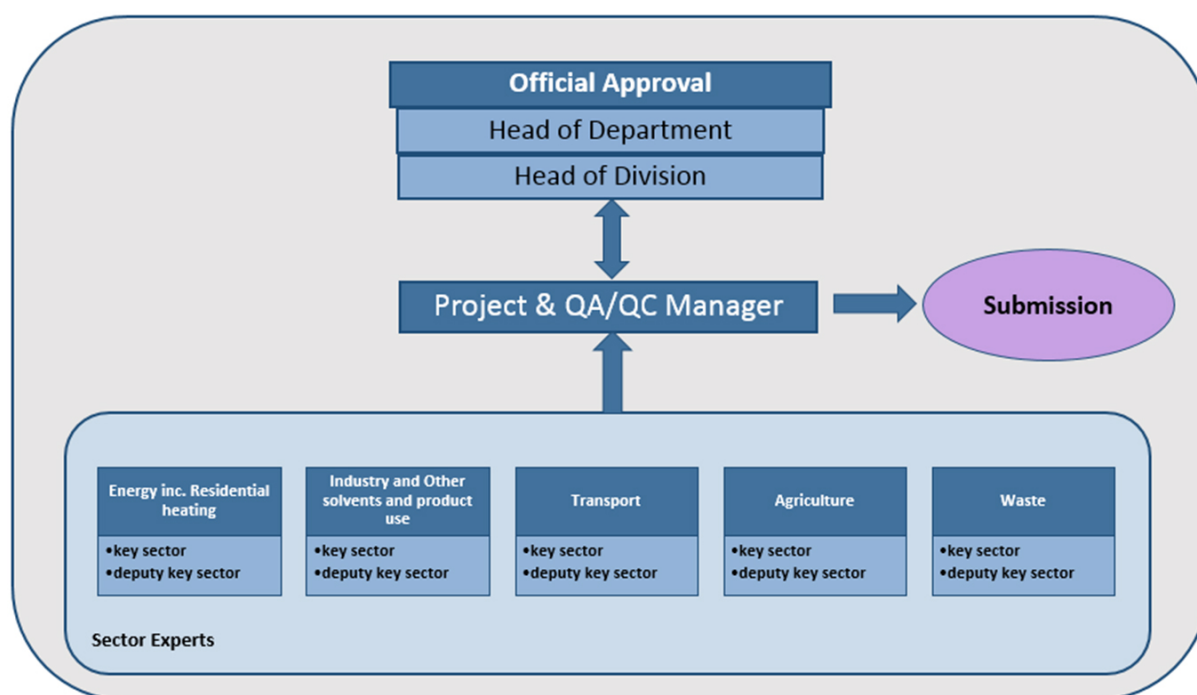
Official Approval

Head of Department

Head of Division

Project & QA/QC Manager

Submission

Energy inc. Residential heating
•key sector
•deputy key sector

Industry and Other solvents and product use
•key sector
•deputy key sector

Transport
•key sector
•deputy key sector

Agriculture
•key sector
•deputy key sector

Waste
•key sector
•deputy key sector

Sector Experts